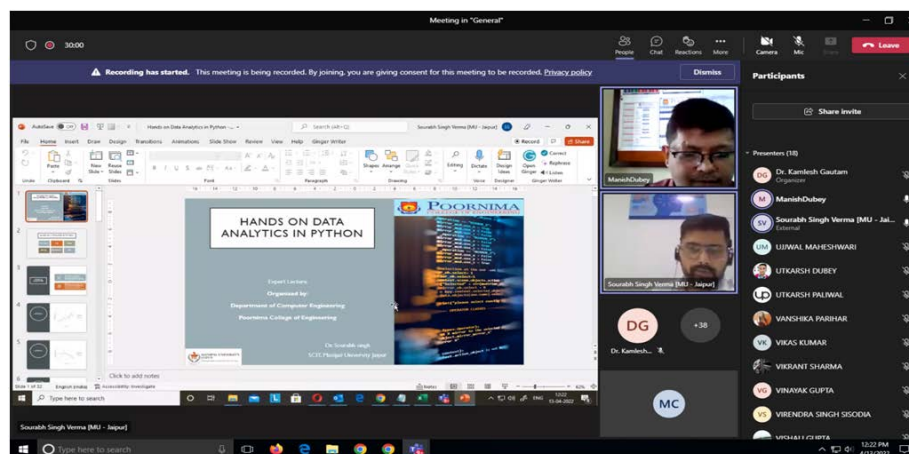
Meeting in "General"

30:00

People Chat Reactions More Camera Mic Share Leave

Recording has started. This meeting is being recorded. By joining, you are giving consent for this meeting to be recorded. Privacy policy

Dismiss

Participants

Share invite

Presenters (18)

DG Dr. Kamlesh Gautam
Organizer

ManishDubey

SV Sourabh Singh Verma [MU - Jai...
External

UM UJJWAL MAHESHWARI

UTKARSH DUBEY

UTKARSH PALIWAL

VANSHIKA PARIHAR

VK VIKAS KUMAR

VIKRANT SHARMA

VG VINAYAK GUPTA

VS VIRENDRA SINGH SISODIA

VISHALI GUPTA

Hands on Data Analytics in Python

Search (Alt+Q)

Sourabh Singh Verma (MU - Jaipur)

File Home Insert Draw Design Transitions Animations Slide Show Review View Help Ginger Writer

Record Share

HANDS ON DATA ANALYTICS IN PYTHON

POORNIMA
COLLEGE OF ENGINEERING

Expert Lecture
Organized by:
Department of Computer Engineering
Poornima College of Engineering

Dr Sourabh singh
SCIT, Manipal University Jaipur

Click to add notes

Slide 1 of 32 English (India) Accessibility: Investigate

Type here to search

ManishDubey

Sourabh Singh Verma [MU - Jaipur]

DG
Dr. Kamlesh...

+38

MC

Sourabh Singh Verma [MU - Jaipur]

Type here to search

12:22 PM
4/13/2022